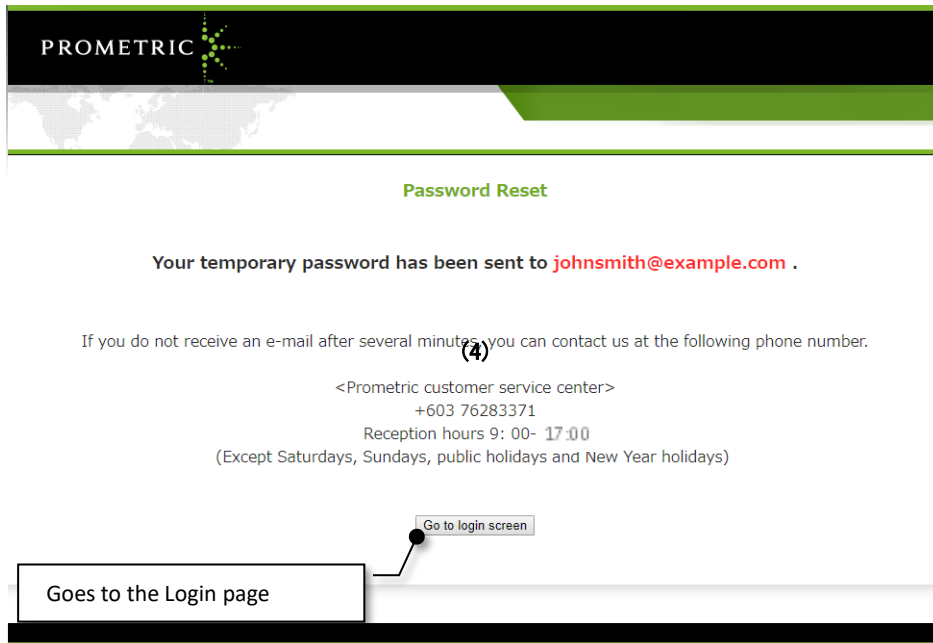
PROMETRIC

Password Reset

Your temporary password has been sent to johnsmith@example.com .

If you do not receive an e-mail after several minutes, you can contact us at the following phone number.

(4)

<Prometric customer service center>
+603 76283371
Reception hours 9: 00- 17:00
(Except Saturdays, Sundays, public holidays and New Year holidays)

Go to login screen

Goes to the Login page